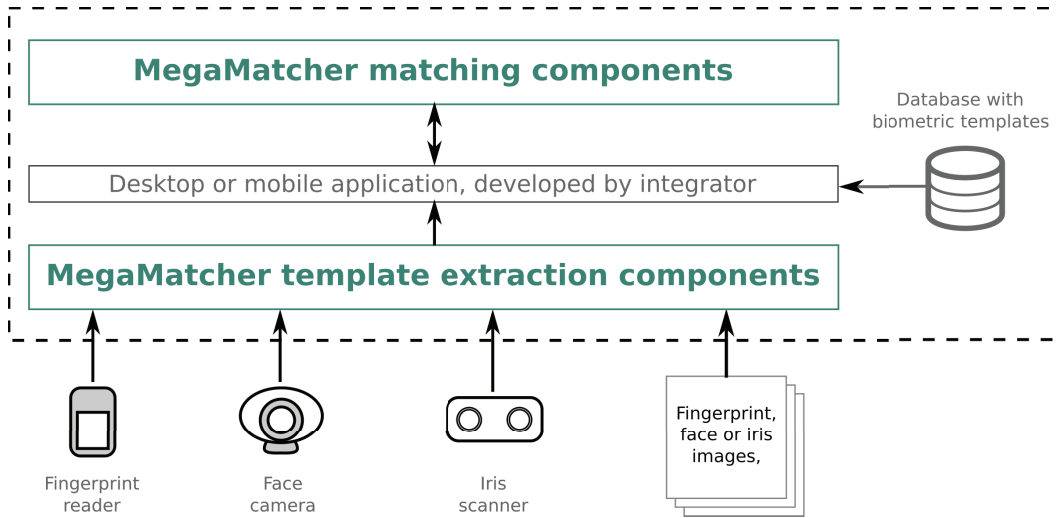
MegaMatcher matching components

Database with biometric templates

Desktop or mobile application, developed by integrator

MegaMatcher template extraction components

Fingerprint reader

Face camera

Iris scanner

Fingerprint, face or iris images,